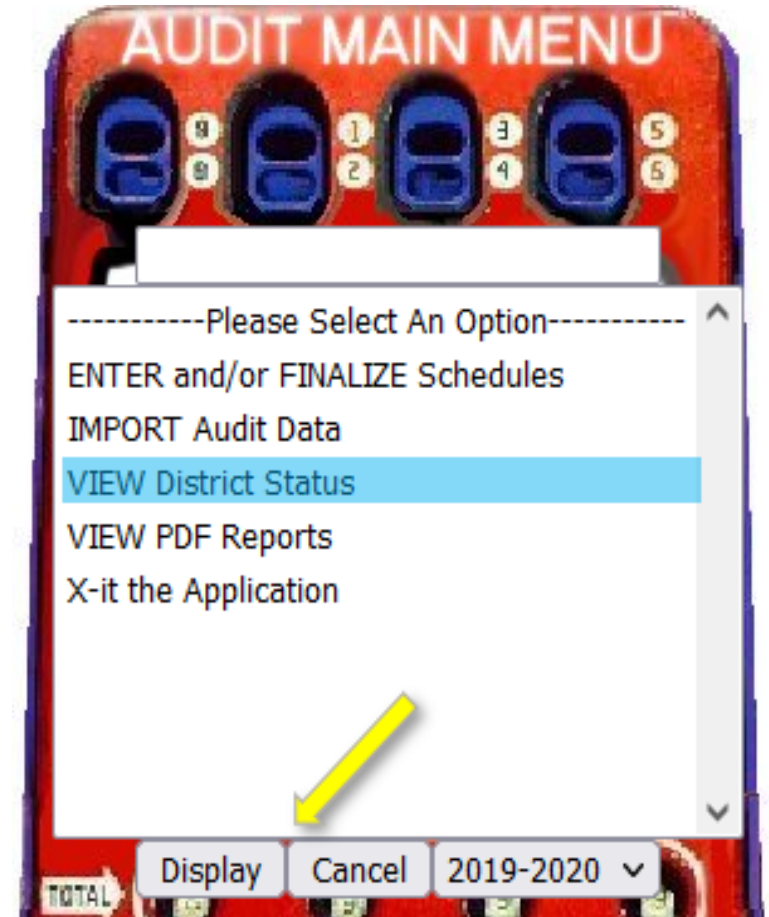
AUDIT MAIN MENU

0
0
1
2
3
4
5
6

-----------Please Select An Option-----------
ENTER and/or FINALIZE Schedules
IMPORT Audit Data
VIEW District Status
VIEW PDF Reports
X-it the Application

Display
Cancel
2019-2020

TOTAL